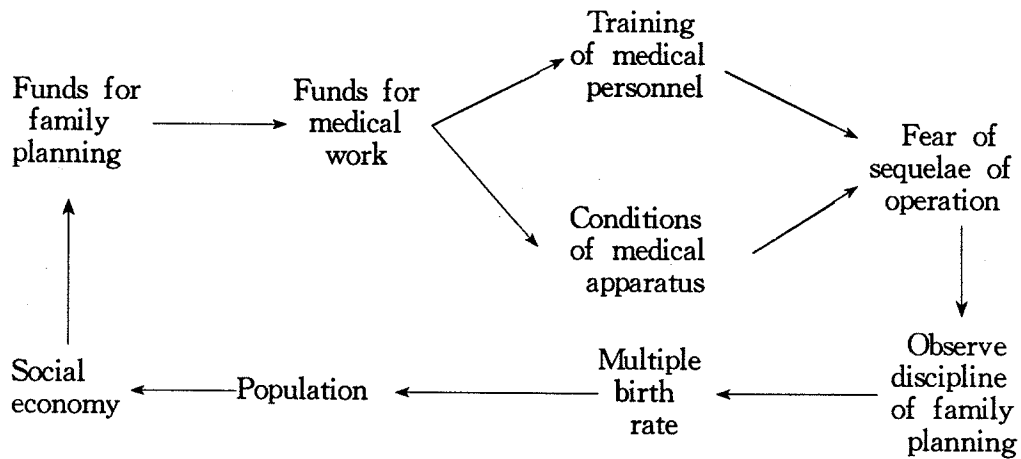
Funds for family planning

Funds for medical work

Training of medical personnel

Conditions of medical apparatus

Fear of sequelae of operation

Observe discipline of family planning

Multiple birth rate

Population

Social economy